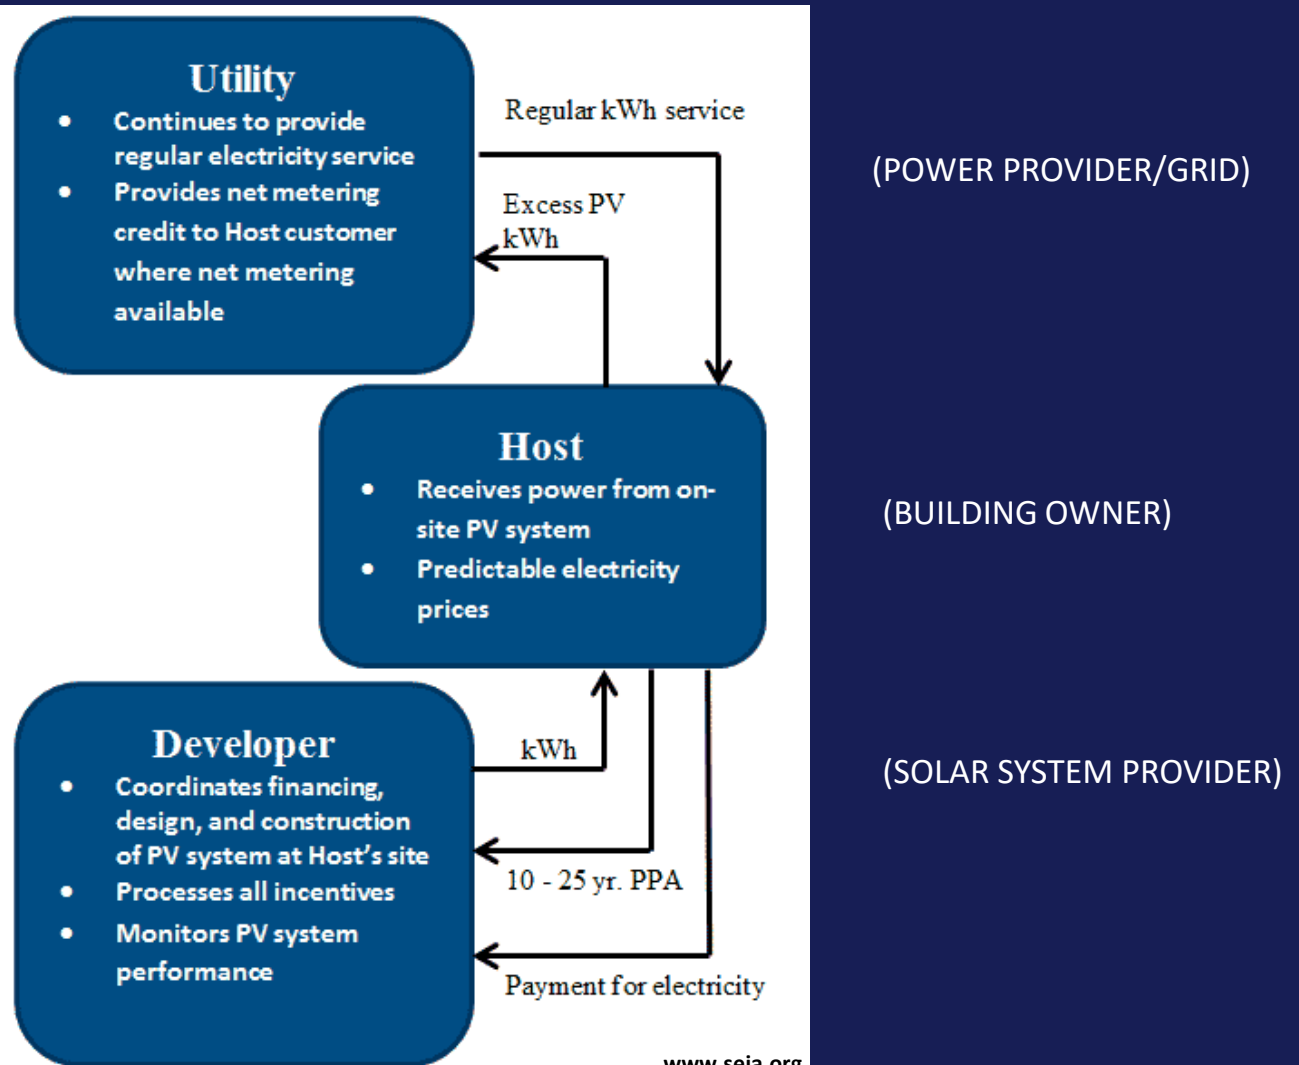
Utility
- Continues to provide regular electricity service
- Provides net metering credit to Host customer where net metering available

Regular kWh service

Excess PV kWh

(POWER PROVIDER/GRID)

Host
- Receives power from on-site PV system
- Predictable electricity prices

(BUILDING OWNER)

Developer
- Coordinates financing, design, and construction of PV system at Host's site
- Processes all incentives
- Monitors PV system performance

kWh

10 - 25 yr. PPA

Payment for electricity

(SOLAR SYSTEM PROVIDER)

www.seia.org